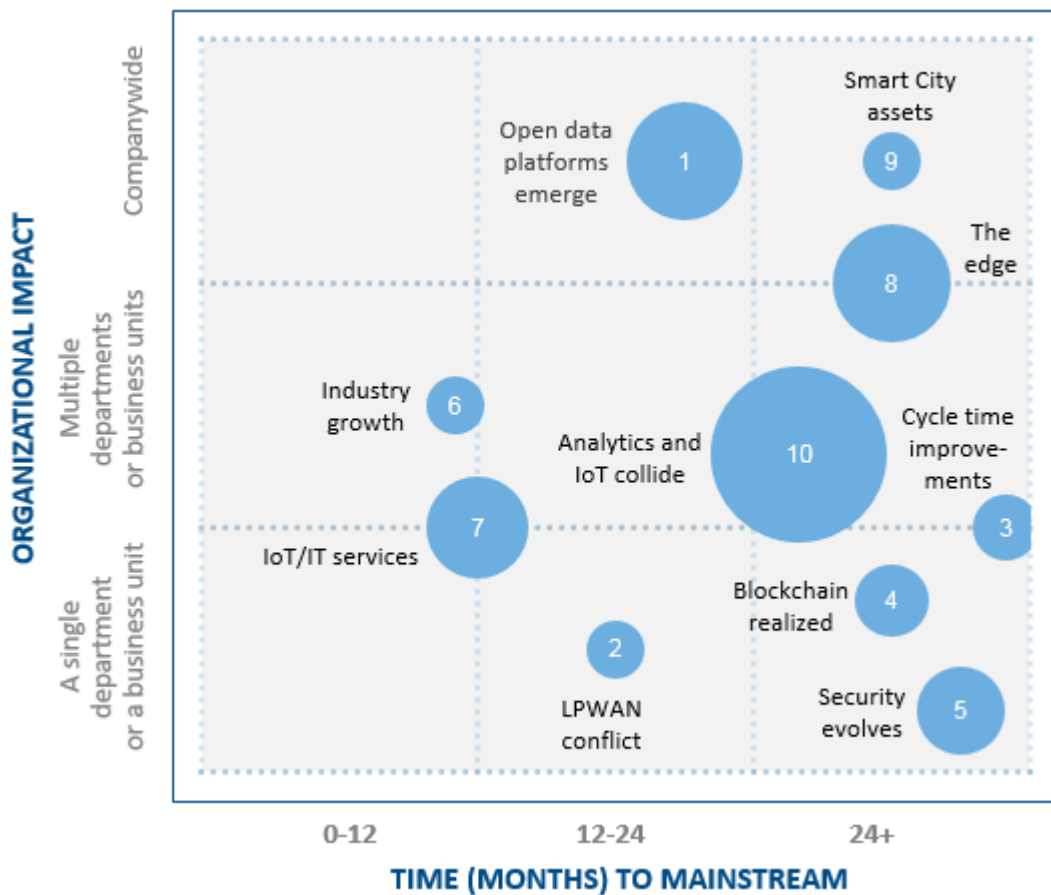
ORGANIZATIONAL IMPACT

Companywide

Multiple departments or business units

A single department or a business unit

Open data platforms emerge

1

Smart City assets

9

The edge

8

Industry growth

6

Cycle time improvements

Analytics and IoT collide

10

7

IoT/IT services

3

Blockchain realized

4

2

Security evolves

5

LPWAN conflict

0-12

12-24

24+

TIME (MONTHS) TO MAINSTREAM